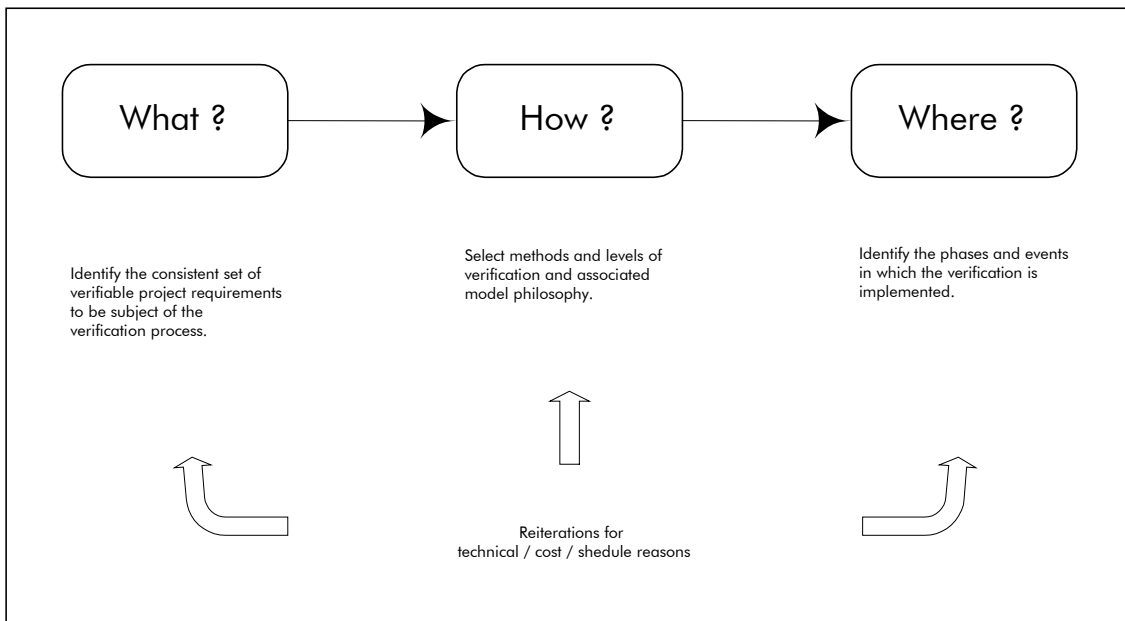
What ?

How ?

Where ?

Identify the consistent set of verifiable project requirements to be subject of the verification process.

Select methods and levels of verification and associated model philosophy.

Identify the phases and events in which the verification is implemented.

Reiterations for technical / cost / shedule reasons